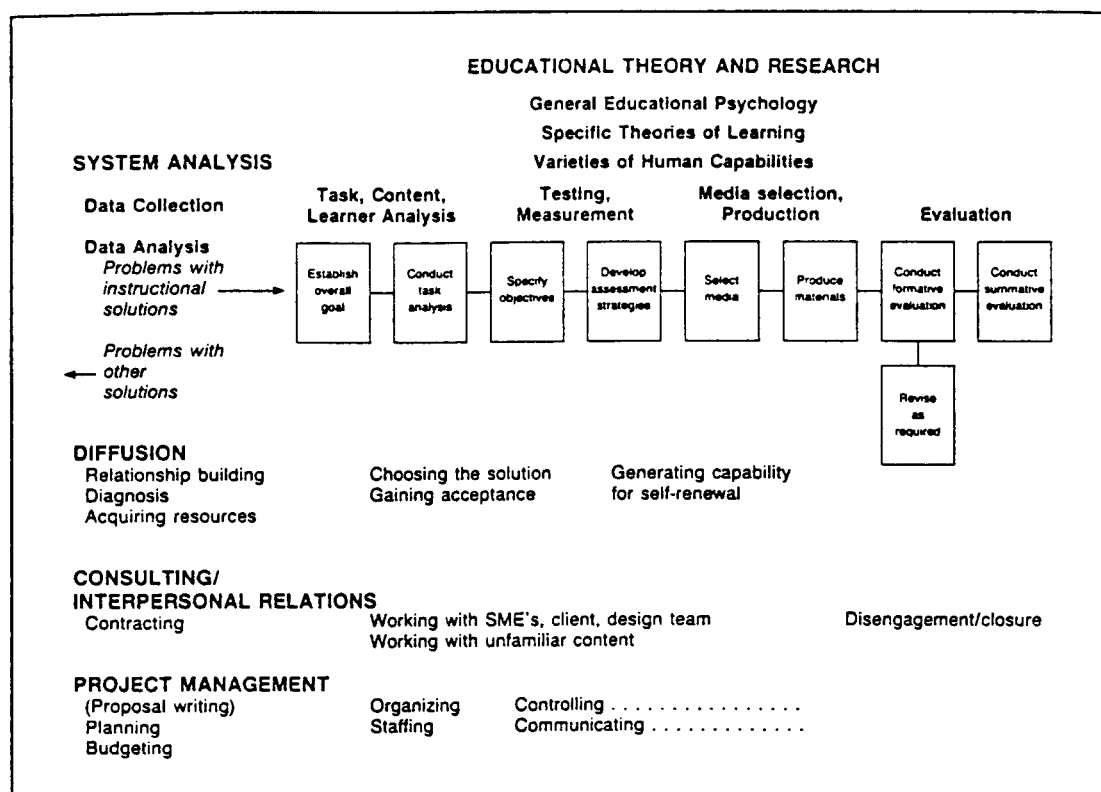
EDUCATIONAL THEORY AND RESEARCH

General Educational Psychology

Specific Theories of Learning

Varieties of Human Capabilities

SYSTEM ANALYSIS

Data Collection

Data Analysis
Problems with instructional solutions

Problems with other solutions

Task, Content, Learner Analysis

Testing, Measurement

Media selection, Production

Evaluation

Establish overall goal

Conduct task analysis

Specify objectives

Develop assessment strategies

Select media

Produce materials

Conduct formative evaluation

Conduct summative evaluation

Revise as required

DIFFUSION
Relationship building
Diagnosis
Acquiring resources

Choosing the solution
Gaining acceptance

Generating capability for self-renewal

CONSULTING/
INTERPERSONAL RELATIONS
Contracting

Working with SME's, client, design team
Working with unfamiliar content

Disengagement/closure

PROJECT MANAGEMENT
(Proposal writing)
Planning
Budgeting

Organizing
Staffing

Controlling . . . . . . . . . . . . . . . .
Communicating . . . . . . . . . . . . .